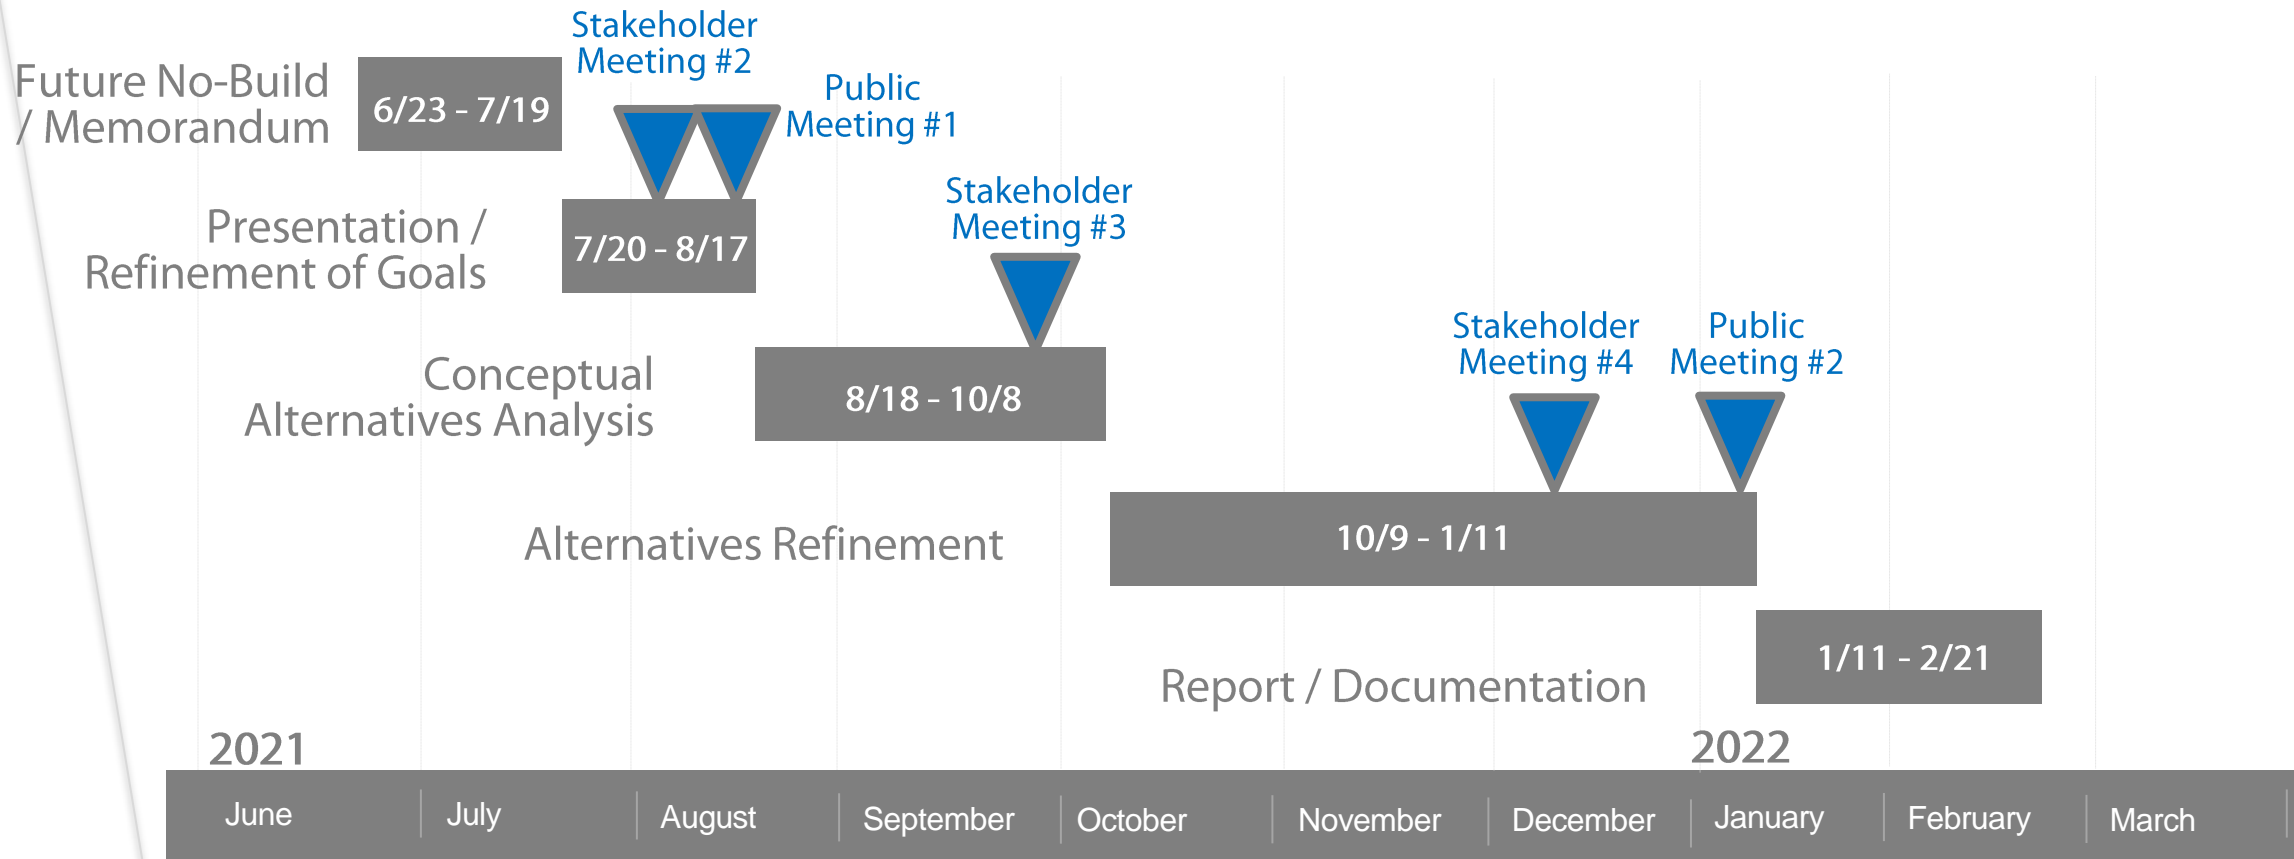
Stakeholder Meeting #2

Future No-Build / Memorandum

6/23 - 7/19

Public Meeting #1

Presentation / Refinement of Goals

7/20 - 8/17

Stakeholder Meeting #3

Conceptual Alternatives Analysis

8/18 - 10/8

Stakeholder Meeting #4

Public Meeting #2

Alternatives Refinement

10/9 - 1/11

1/11 - 2/21

Report / Documentation

2021

2022

June | July | August | September | October | November | December | January | February | March